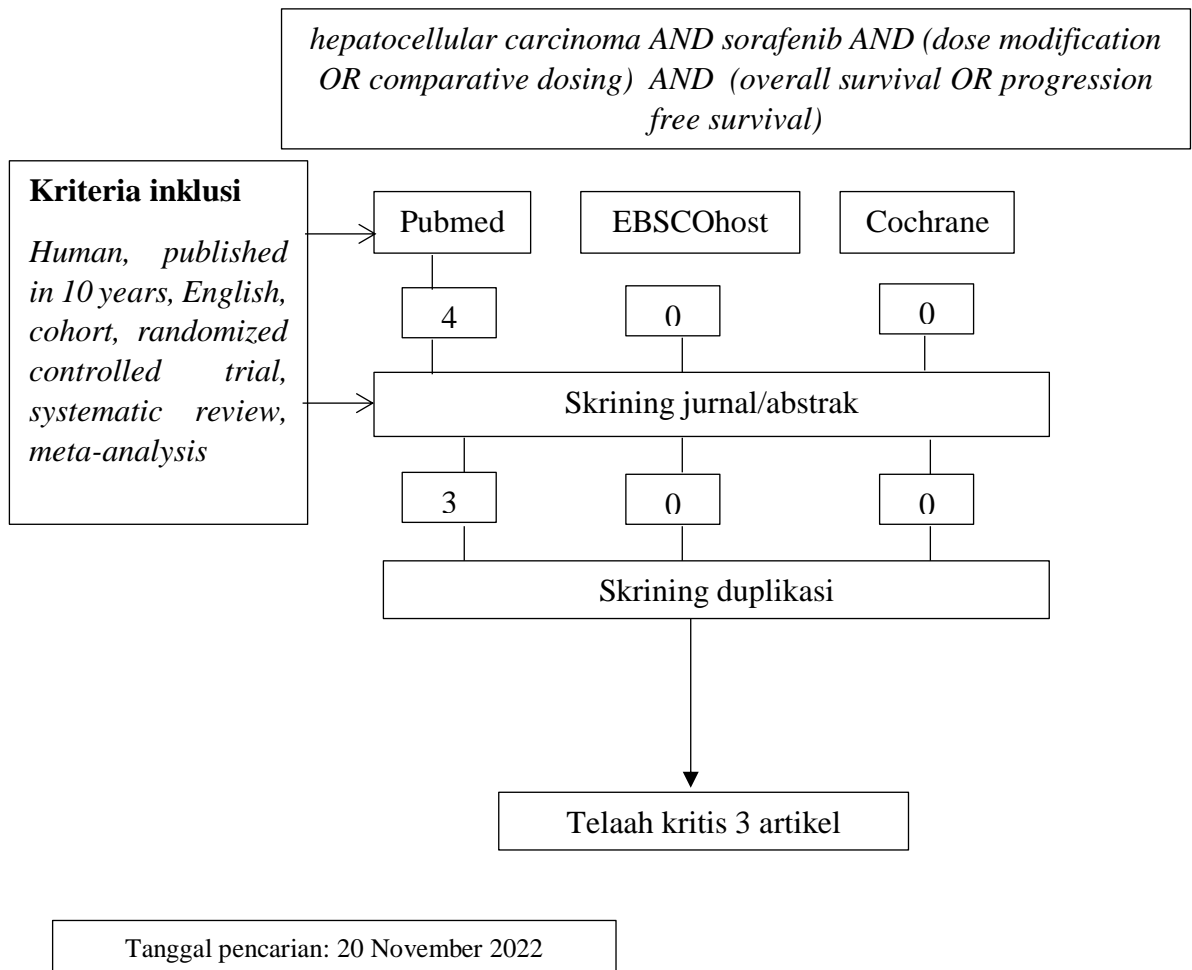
hepatocellular carcinoma AND sorafenib AND (dose modification OR comparative dosing) AND (overall survival OR progression free survival)

Kriteria inklusi

Human, published in 10 years, English, cohort, randomized controlled trial, systematic review, meta-analysis

Pubmed

EBSCOhost

Cochrane

4

0

0

Skrining jurnal/abstrak

3

0

0

Skrining duplikasi

Telaah kritis 3 artikel

Tanggal pencarian: 20 November 2022